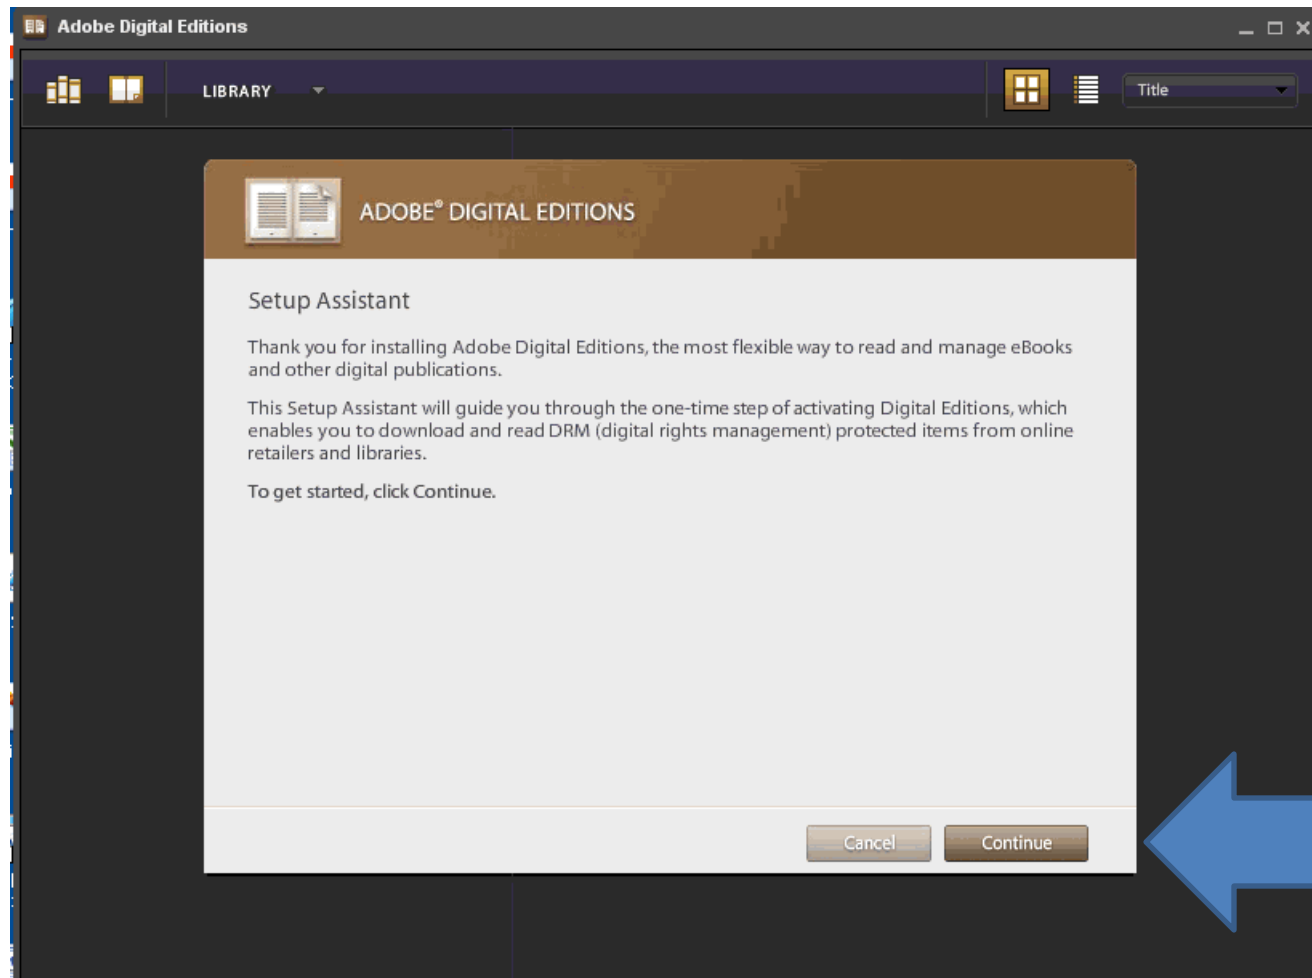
Adobe Digital Editions

LIBRARY

Title

ADOBE® DIGITAL EDITIONS

Setup Assistant

Thank you for installing Adobe Digital Editions, the most flexible way to read and manage eBooks and other digital publications.

This Setup Assistant will guide you through the one-time step of activating Digital Editions, which enables you to download and read DRM (digital rights management) protected items from online retailers and libraries.

To get started, click Continue.

Cancel

Continue